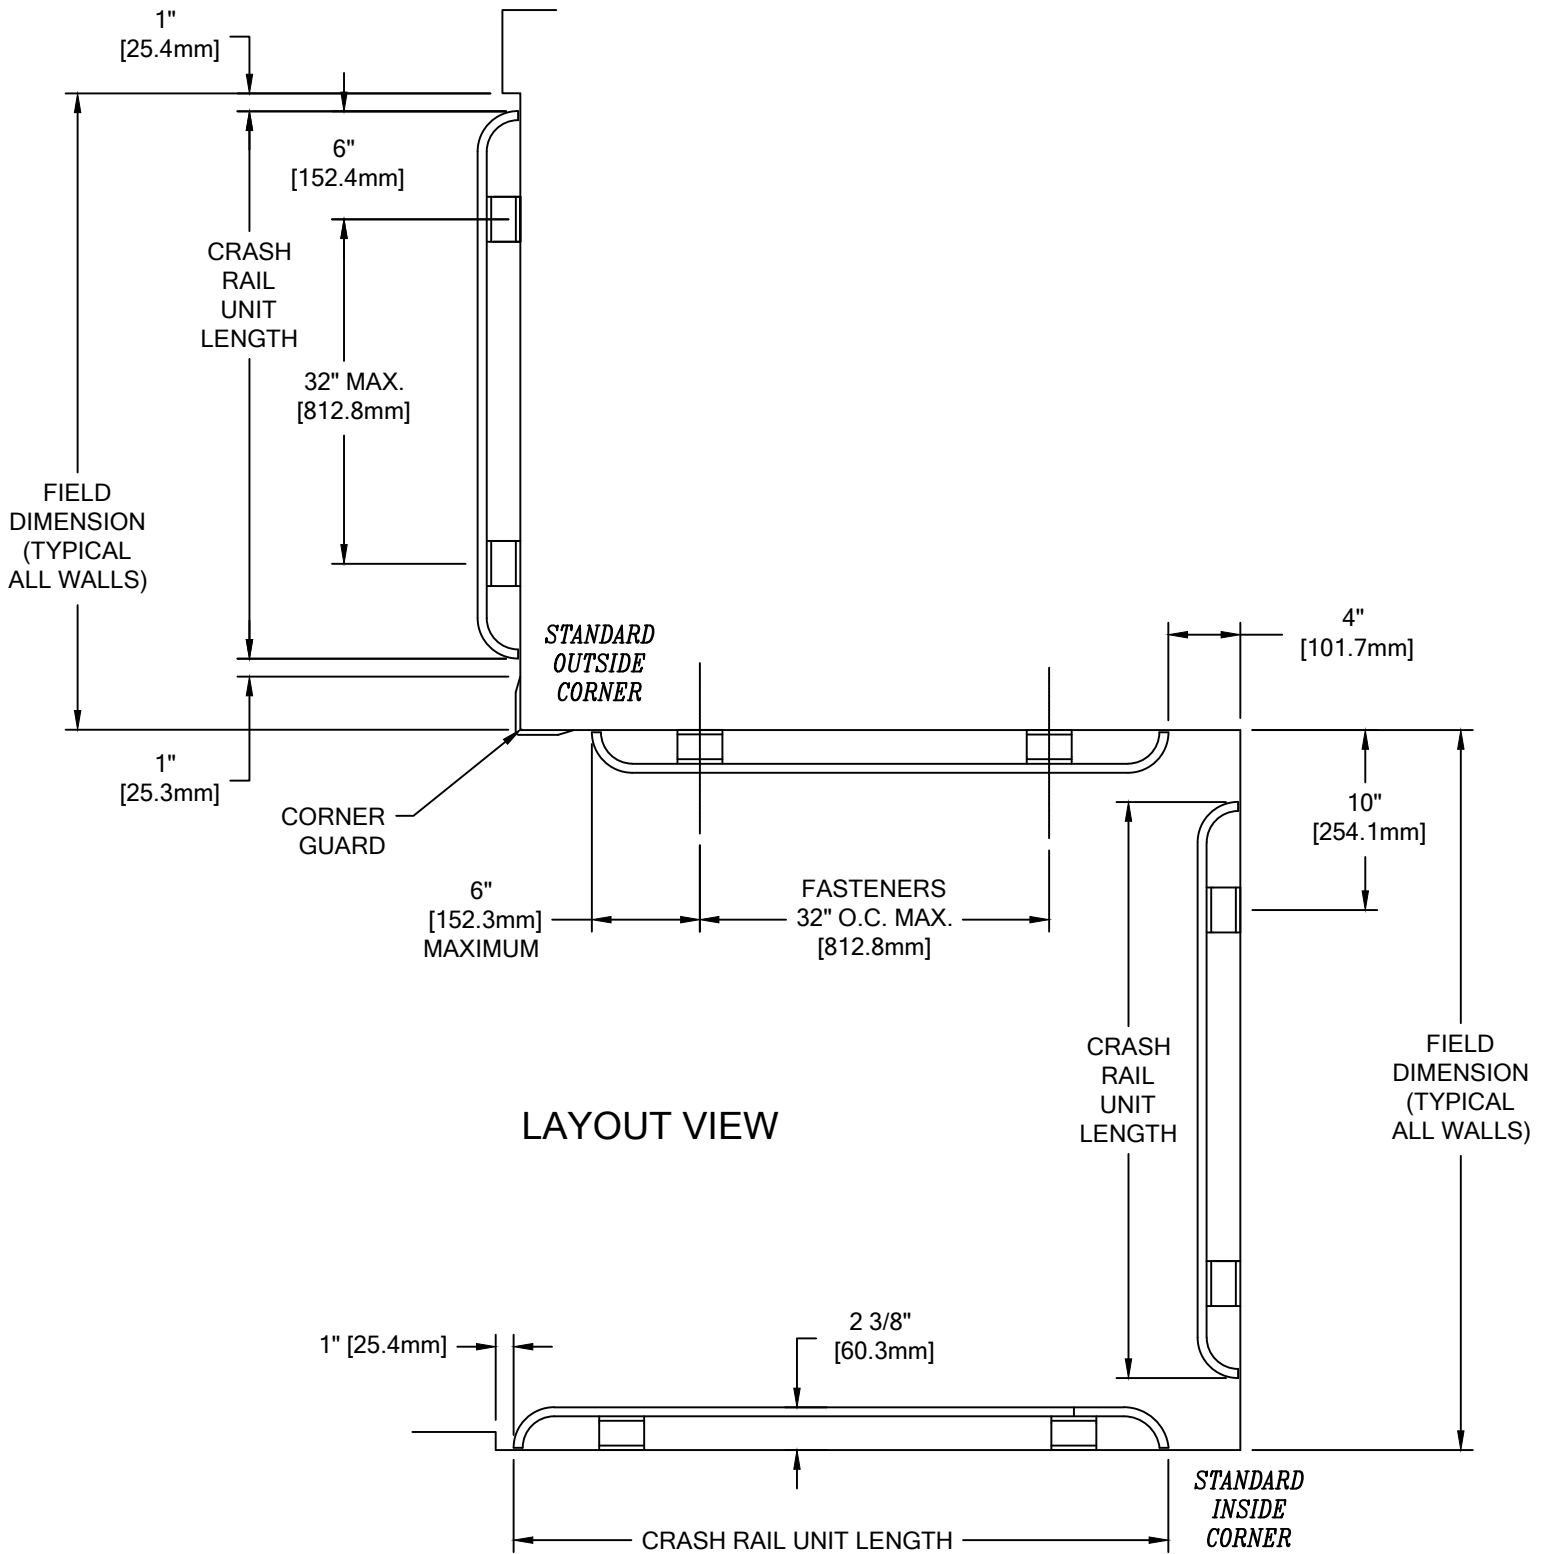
1"
[25.4mm]

6"
[152.4mm]

CRASH
RAIL
UNIT
LENGTH

32" MAX.
[812.8mm]

FIELD
DIMENSION
(TYPICAL
ALL WALLS)

STANDARD
OUTSIDE
CORNER

4"
[101.7mm]

1"
[25.3mm]

CORNER
GUARD

10"
[254.1mm]

6"
[152.3mm]
MAXIMUM

FASTENERS
32" O.C. MAX.
[812.8mm]

CRASH
RAIL
UNIT
LENGTH

FIELD
DIMENSION
(TYPICAL
ALL WALLS)

LAYOUT VIEW

2 3/8"
[60.3mm]

1" [25.4mm]

CRASH RAIL UNIT LENGTH

STANDARD
INSIDE
CORNER